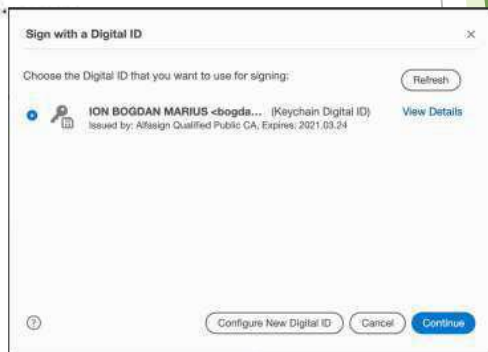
Sign with a Digital ID

×

Choose the Digital ID that you want to use for signing:

Refresh

ION BOGDAN MARIUS <bogda... (Keychain Digital ID)

View Details

Issued by: Alfasign Qualified Public CA, Expires: 2021.03.24

?

Configure New Digital ID

Cancel

Continue